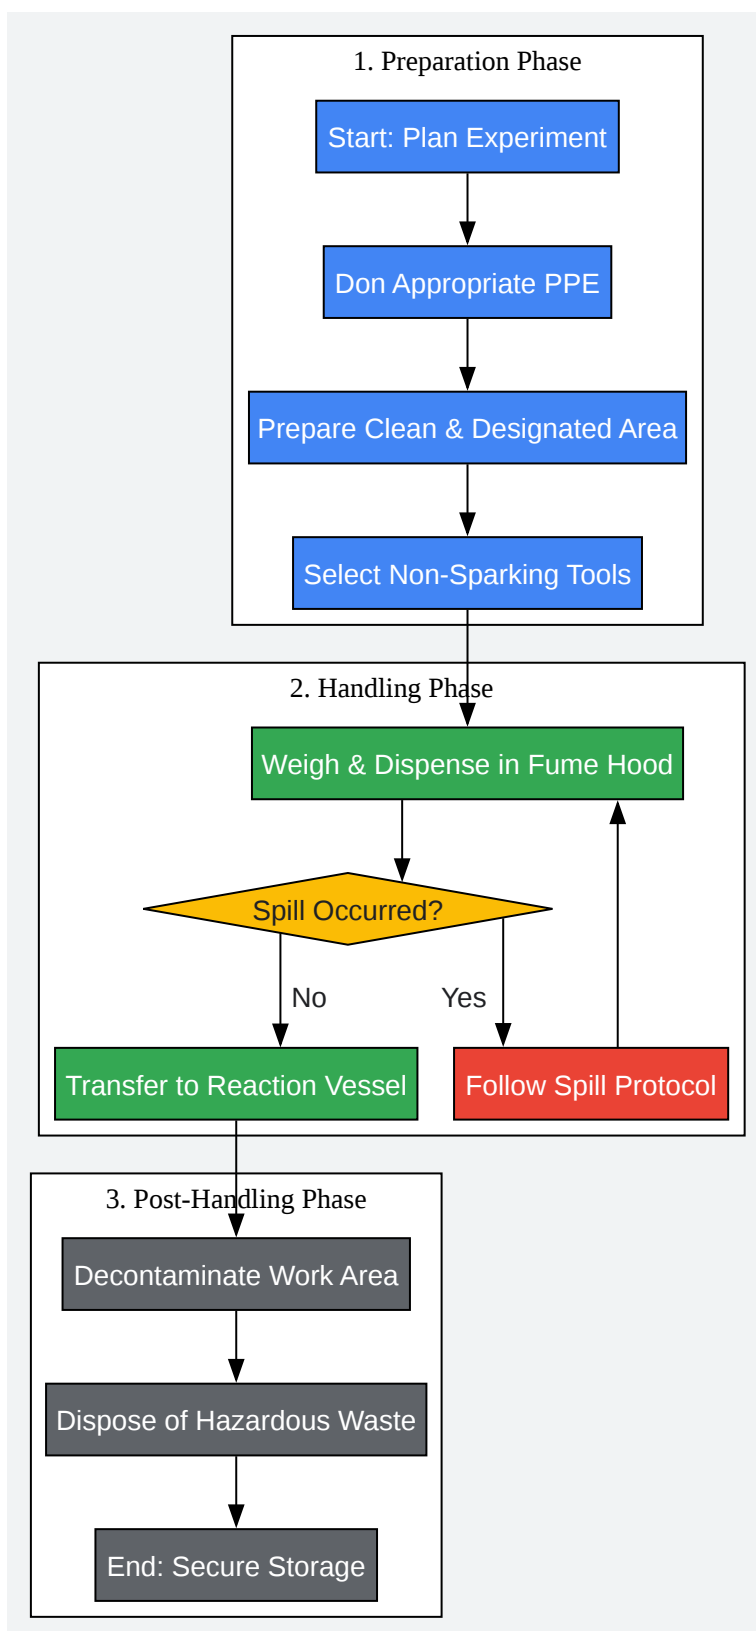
1. Preparation Phase

Start: Plan Experiment

Don Appropriate PPE

Prepare Clean & Designated Area

Select Non-Sparking Tools

2. Handling Phase

Weigh & Dispense in Fume Hood

Spill Occurred?

No

Yes

Transfer to Reaction Vessel

Follow Spill Protocol

3. Post-Handling Phase

Decontaminate Work Area

Dispose of Hazardous Waste

End: Secure Storage